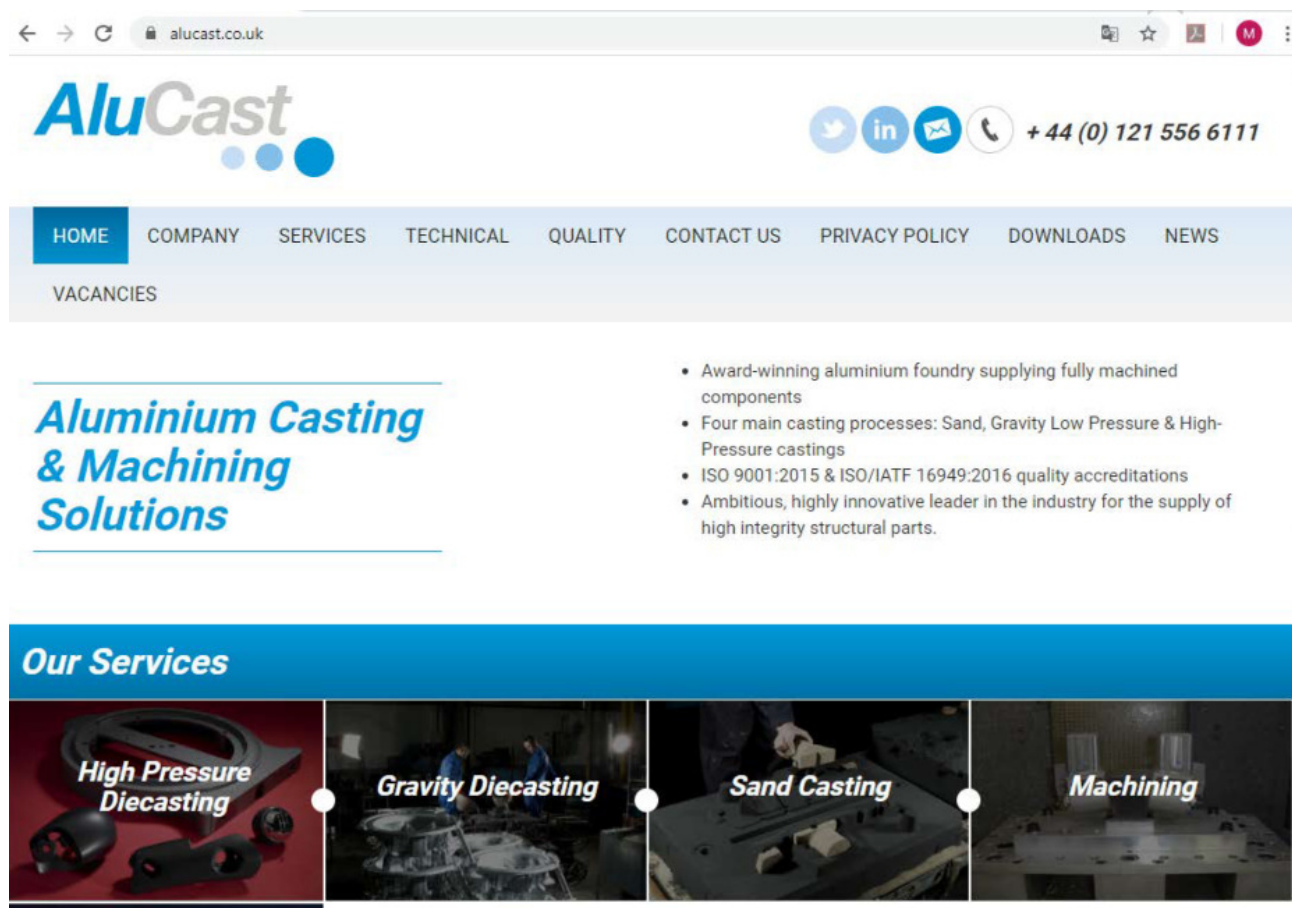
alucast.co.uk

M

AluCast

+ 44 (0) 121 556 6111

HOME COMPANY SERVICES TECHNICAL QUALITY CONTACT US PRIVACY POLICY DOWNLOADS NEWS VACANCIES

Aluminium Casting & Machining Solutions

- Award-winning aluminium foundry supplying fully machined components
- Four main casting processes: Sand, Gravity Low Pressure & High-Pressure castings
- ISO 9001:2015 & ISO/IATF 16949:2016 quality accreditations
- Ambitious, highly innovative leader in the industry for the supply of high integrity structural parts.

Our Services

High Pressure Diecasting

Gravity Diecasting

Sand Casting

Machining